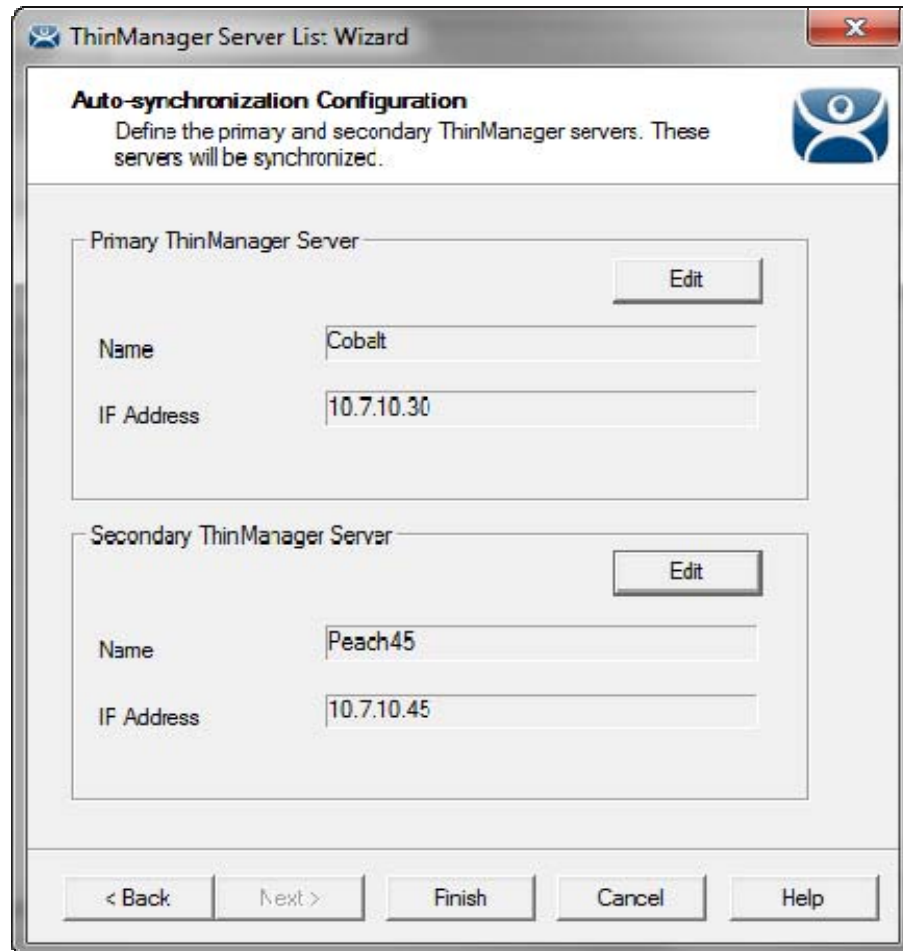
ThinManager Server List Wizard

Auto-synchronization Configuration
Define the primary and secondary ThinManager servers. These servers will be synchronized.

Primary ThinManager Server

Edit

Name
Cobalt

IP Address
10.7.10.30

Secondary ThinManager Server

Edit

Name
Peach45

IP Address
10.7.10.45

< Back
Next >
Finish
Cancel
Help